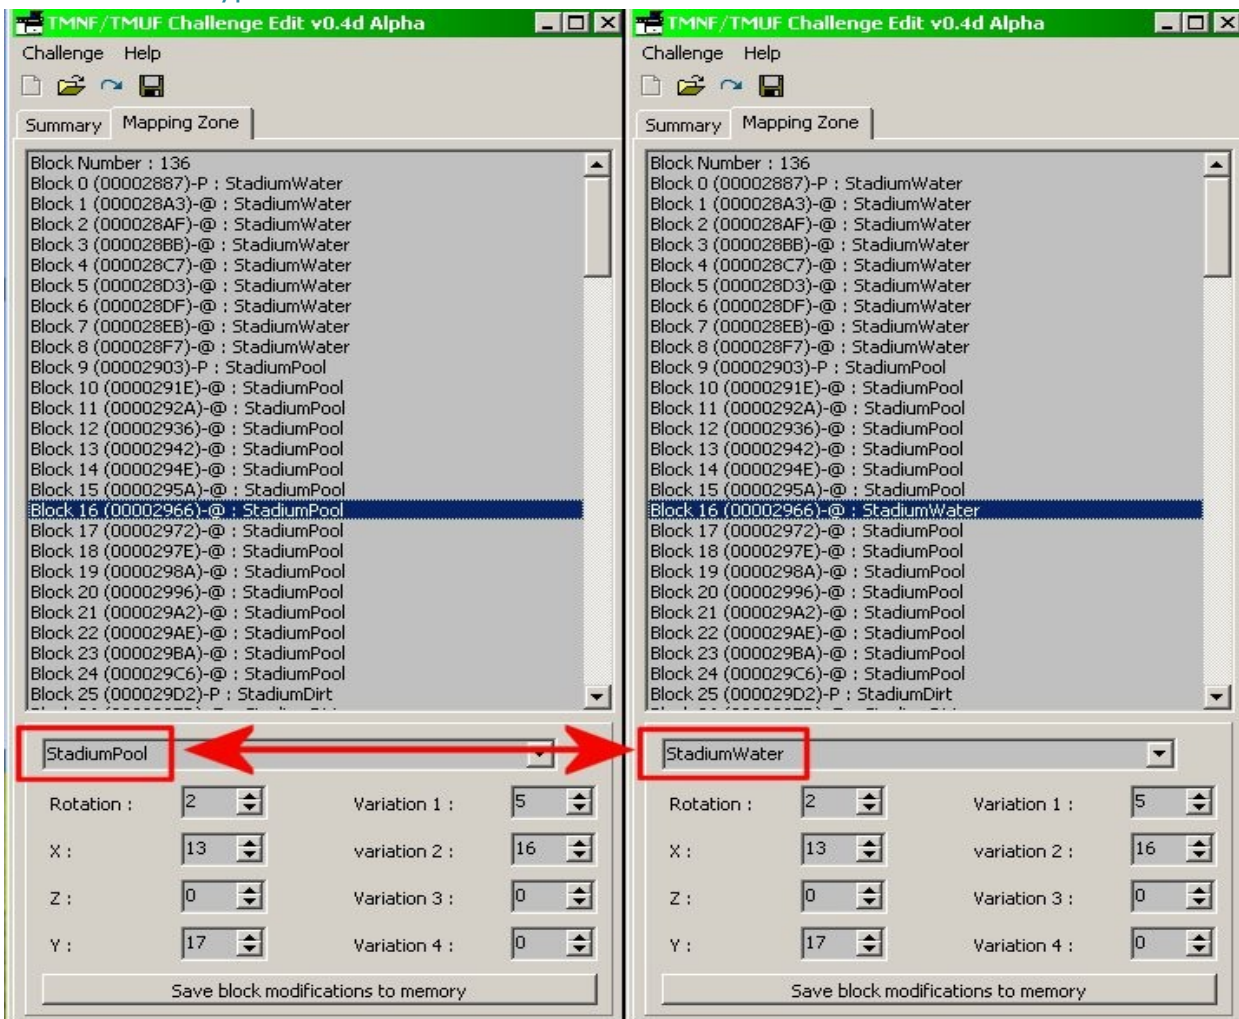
TMNF/TMUF Challenge Edit v0.4d Alpha

Challenge Help

Summary Mapping Zone

Block Number : 136
Block 0 (00002887)-P : StadiumWater
Block 1 (000028A3)-@ : StadiumWater
Block 2 (000028AF)-@ : StadiumWater
Block 3 (000028BB)-@ : StadiumWater
Block 4 (000028C7)-@ : StadiumWater
Block 5 (000028D3)-@ : StadiumWater
Block 6 (000028DF)-@ : StadiumWater
Block 7 (000028EB)-@ : StadiumWater
Block 8 (000028F7)-@ : StadiumWater
Block 9 (00002903)-P : StadiumPool
Block 10 (0000291E)-@ : StadiumPool
Block 11 (0000292A)-@ : StadiumPool
Block 12 (00002936)-@ : StadiumPool
Block 13 (00002942)-@ : StadiumPool
Block 14 (0000294E)-@ : StadiumPool
Block 15 (0000295A)-@ : StadiumPool
Block 16 (00002966)-@ : StadiumPool
Block 17 (00002972)-@ : StadiumPool
Block 18 (0000297E)-@ : StadiumPool
Block 19 (0000298A)-@ : StadiumPool
Block 20 (00002996)-@ : StadiumPool
Block 21 (000029A2)-@ : StadiumPool
Block 22 (000029AE)-@ : StadiumPool
Block 23 (000029BA)-@ : StadiumPool
Block 24 (000029C6)-@ : StadiumPool
Block 25 (000029D2)-P : StadiumDirt

StadiumPool

Rotation : 2
Variation 1 : 5
X : 13
variation 2 : 16
Z : 0
Variation 3 : 0
Y : 17
Variation 4 : 0

Save block modifications to memory

TMNF/TMUF Challenge Edit v0.4d Alpha

Challenge Help

Summary Mapping Zone

Block Number : 136
Block 0 (00002887)-P : StadiumWater
Block 1 (000028A3)-@ : StadiumWater
Block 2 (000028AF)-@ : StadiumWater
Block 3 (000028BB)-@ : StadiumWater
Block 4 (000028C7)-@ : StadiumWater
Block 5 (000028D3)-@ : StadiumWater
Block 6 (000028DF)-@ : StadiumWater
Block 7 (000028EB)-@ : StadiumWater
Block 8 (000028F7)-@ : StadiumWater
Block 9 (00002903)-P : StadiumPool
Block 10 (0000291E)-@ : StadiumPool
Block 11 (0000292A)-@ : StadiumPool
Block 12 (00002936)-@ : StadiumPool
Block 13 (00002942)-@ : StadiumPool
Block 14 (0000294E)-@ : StadiumPool
Block 15 (0000295A)-@ : StadiumPool
Block 16 (00002966)-@ : StadiumWater
Block 17 (00002972)-@ : StadiumPool
Block 18 (0000297E)-@ : StadiumPool
Block 19 (0000298A)-@ : StadiumPool
Block 20 (00002996)-@ : StadiumPool
Block 21 (000029A2)-@ : StadiumPool
Block 22 (000029AE)-@ : StadiumPool
Block 23 (000029BA)-@ : StadiumPool
Block 24 (000029C6)-@ : StadiumPool
Block 25 (000029D2)-P : StadiumDirt

StadiumWater

Rotation : 2
Variation 1 : 5
X : 13
variation 2 : 16
Z : 0
Variation 3 : 0
Y : 17
Variation 4 : 0

Save block modifications to memory